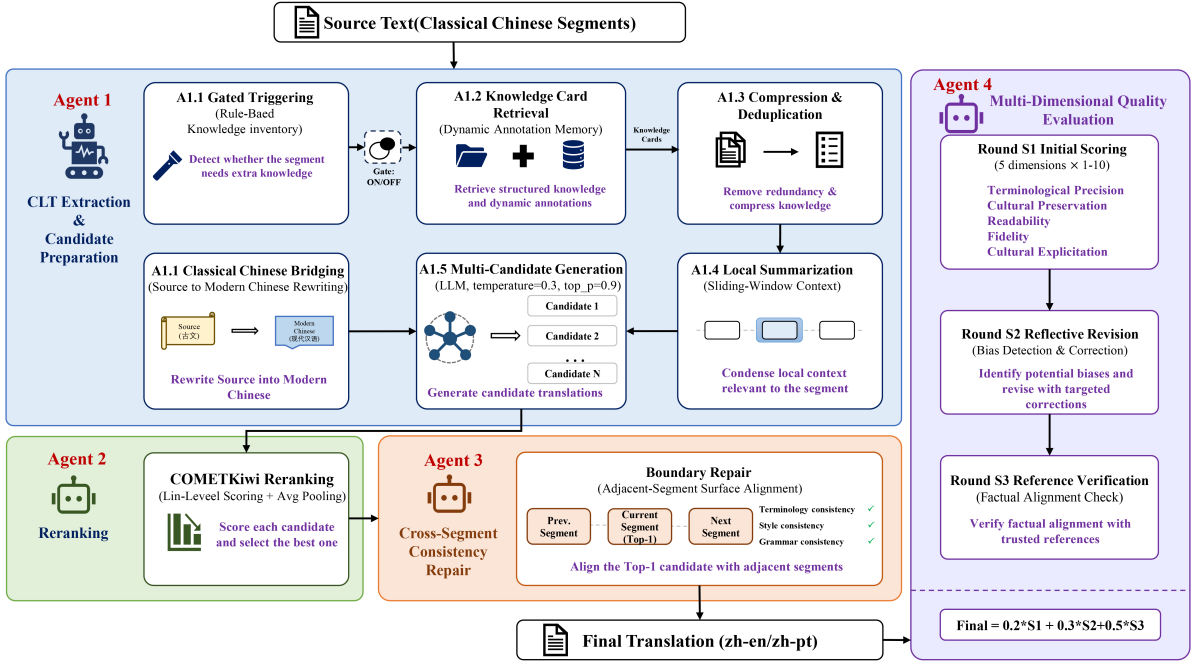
Source Text(Classical Chinese Segments)

Agent 1

CLT Extraction & Candidate Preparation

A1.1 Gated Triggering
(Rule-Baed Knowledge inventory)
Detect whether the segment needs extra knowledge

Gate: ON/OFF

A1.2 Knowledge Card Retrieval
(Dynamic Annotation Memory)
Retrieve structured knowledge and dynamic annotations

Knowledge Cards

A1.3 Compression & Deduplication
Remove redundancy & compress knowledge

A1.1 Classical Chinese Bridging
(Source to Modern Chinese Rewriting)
Source (古文)
Modern Chinese (现代汉语)
Rewrite Source into Modern Chinese

A1.5 Multi-Candidate Generation
(LLM, temperature=0.3, top_p=0.9)
Candidate 1
Candidate 2
. . .
Candidate N
Generate candidate translations

A1.4 Local Summarization
(Sliding-Window Context)
Condense local context relevant to the segment

Agent 2

Reranking

COMETKiwi Reranking
(Lin-Leveel Scoring + Avg Pooling)
Score each candidate and select the best one

Agent 3

Cross-Segment Consistency Repair

Boundary Repair
(Adjacent-Segment Surface Alignment)
Prev. Segment
Current Segment (Top-1)
Next Segment
Terminology consistency ✓
Style consistency ✓
Grammar consistency ✓
Align the Top-1 candidate with adjacent segments

Final Translation (zh-en/zh-pt)

Agent 4

Multi-Dimensional Quality Evaluation

Round S1 Initial Scoring
(5 dimensions × 1-10)
Terminological Precision
Cultural Preservation
Readability
Fidelity
Cultural Explicitation

Round S2 Reflective Revision
(Bias Detection & Correction)
Identify potential biases and revise with targeted corrections

Round S3 Reference Verification
(Factual Alignment Check)
Verify factual alignment with trusted references

Final = 0.2*S1 + 0.3*S2+0.5*S3